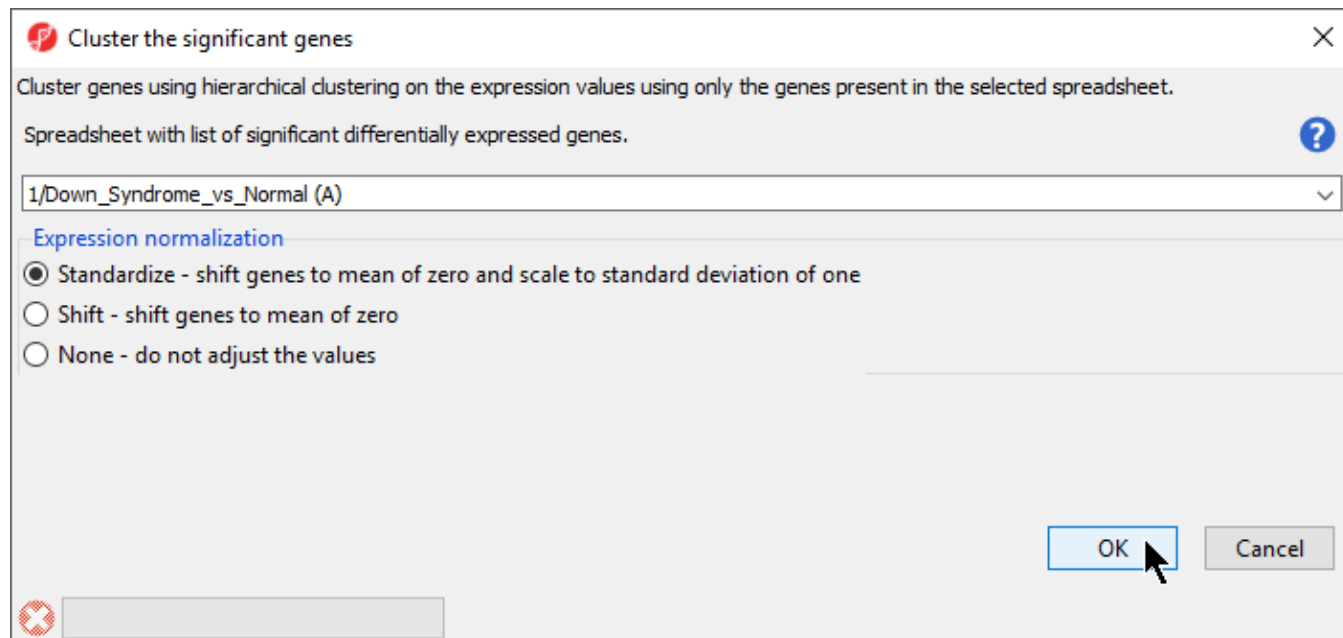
Cluster the significant genes

Cluster genes using hierarchical clustering on the expression values using only the genes present in the selected spreadsheet.

Spreadsheet with list of significant differentially expressed genes.

1/Down_Syndrome_vs_Normal (A)

Expression normalization

Standardize - shift genes to mean of zero and scale to standard deviation of one

Shift - shift genes to mean of zero

None - do not adjust the values

OK

Cancel